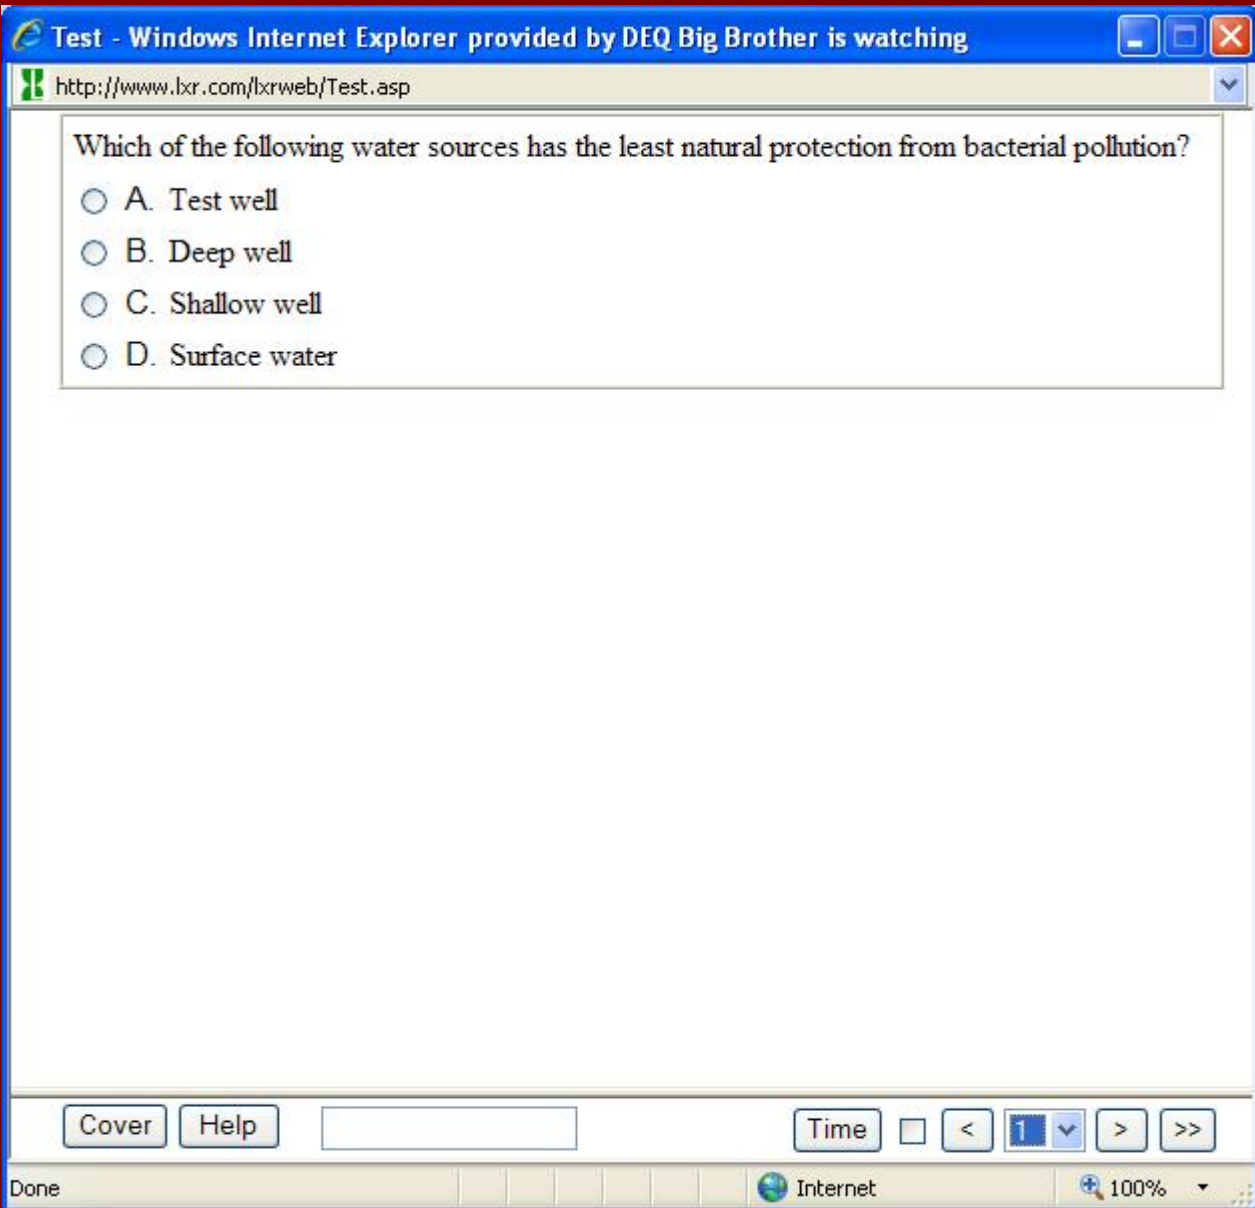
Test - Windows Internet Explorer provided by DEQ Big Brother is watching

http://www.lxr.com/lxrweb/Test.asp

Which of the following water sources has the least natural protection from bacterial pollution?

A. Test well

B. Deep well

C. Shallow well

D. Surface water

Cover Help Time < 1 > >>

Done Internet 100%